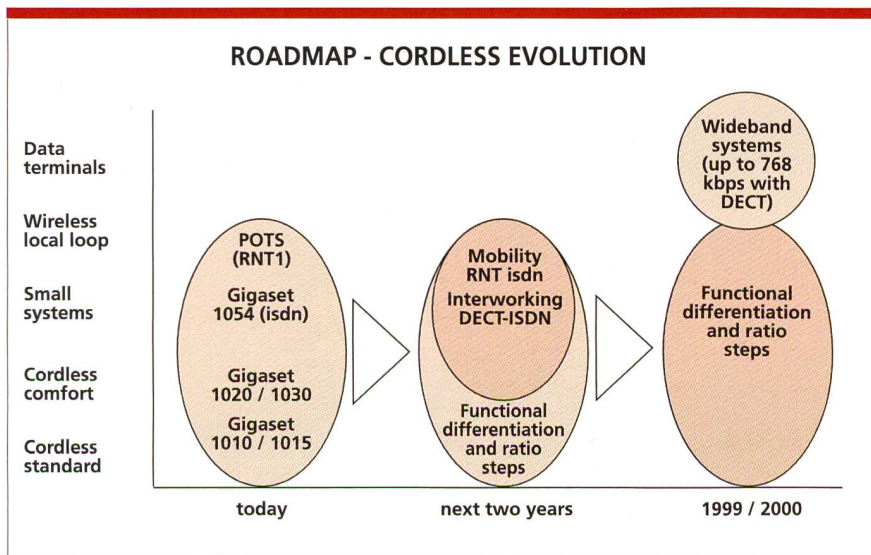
ROADMAP - CORDLESS EVOLUTION

Data terminals

Wireless local loop

Small systems

Cordless comfort

Cordless standard

POTS (RNT1)

Gigaset 1054 (isdn)

Gigaset 1020 / 1030

Gigaset 1010 / 1015

Mobility RNT isdn

Interworking DECT-ISDN

Functional differentiation and ratio steps

Wideband systems (up to 768 kbps with DECT)

Functional differentiation and ratio steps

today

next two years

1999 / 2000